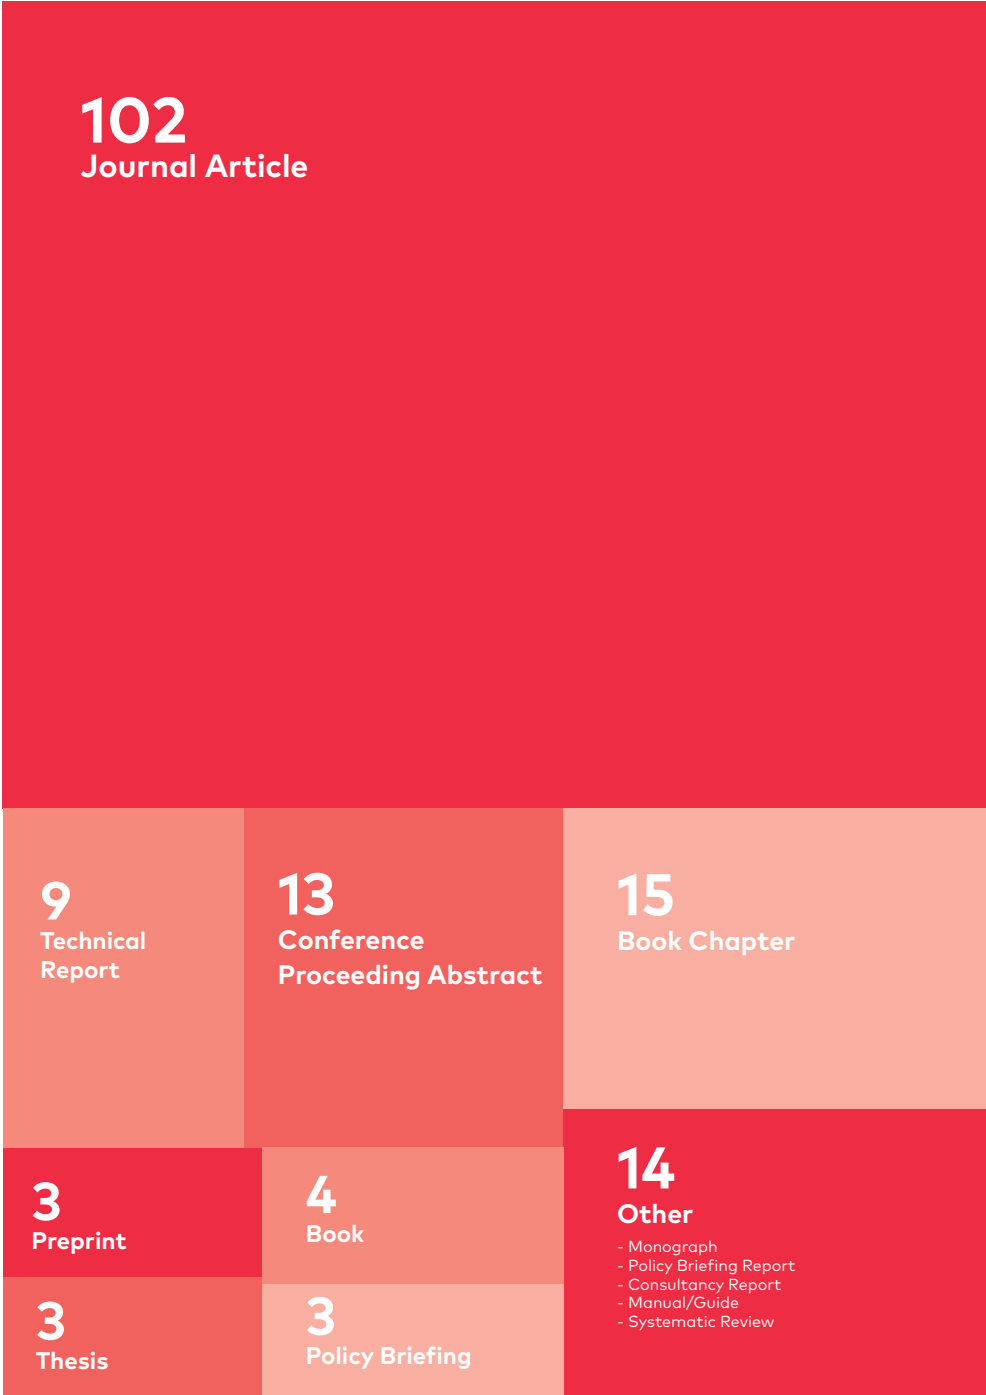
102
Journal Article

9
Technical Report

13
Conference Proceeding Abstract

15
Book Chapter

3
Preprint

4
Book

14
Other

- Monograph
- Policy Briefing Report
- Consultancy Report
- Manual/Guide
- Systematic Review

3
Thesis

3
Policy Briefing